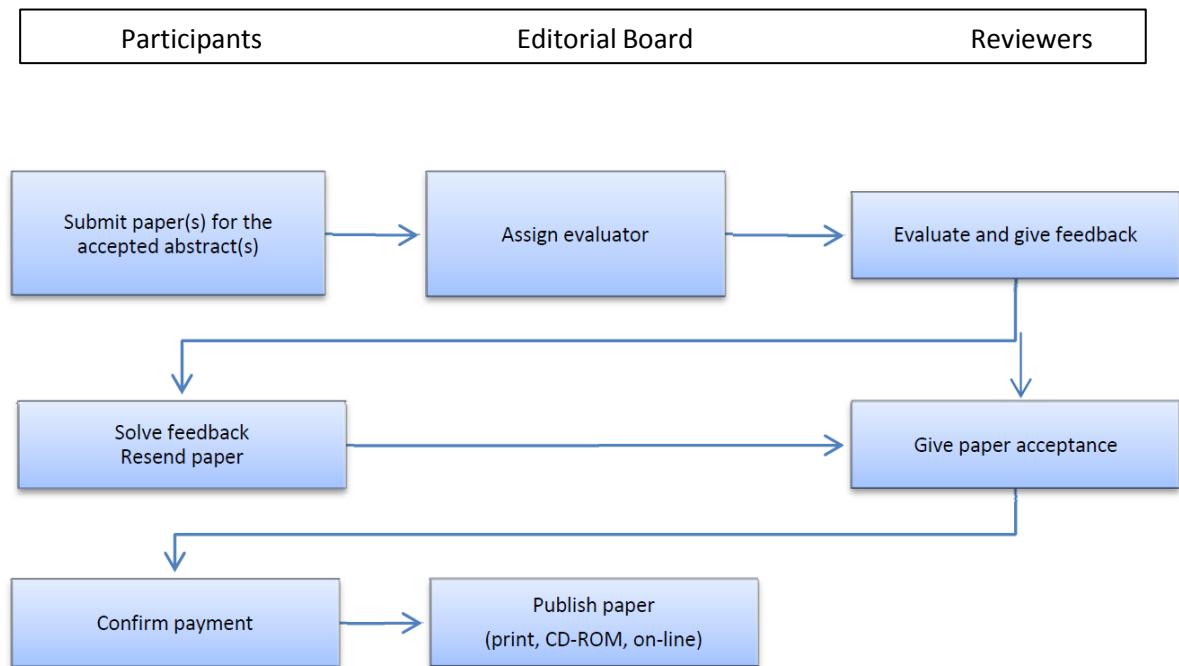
Participants Editorial Board Reviewers

Submit paper(s) for the accepted abstract(s)

Assign evaluator

Evaluate and give feedback

Solve feedback
Resend paper

Give paper acceptance

Confirm payment

Publish paper
(print, CD-ROM, on-line)